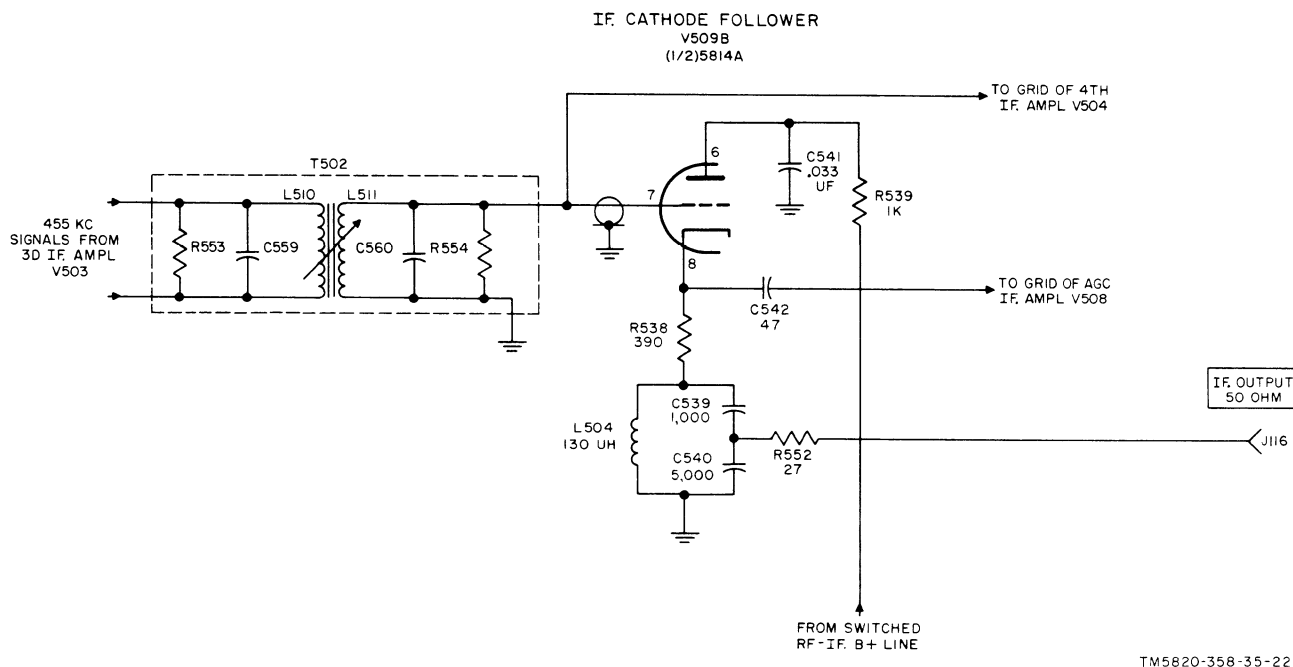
IF. CATHODE FOLLOWER
V509B
(1/2)5814A

TO GRID OF 4TH IF. AMPL V504

T502

455 KC SIGNALS FROM 3D IF. AMPL V503

R553
C559
L510
L511
C560
R554

6
7
8

C541 .033 UF

R539 1K

TO GRID OF AGC IF. AMPL V508

C542 47

R538 390

L504 130 UH

C539 1,000

C540 5,000

R552 27

IF. OUTPUT 50 OHM

J116

FROM SWITCHED RF-IF. B+ LINE

TM5820-358-35-22